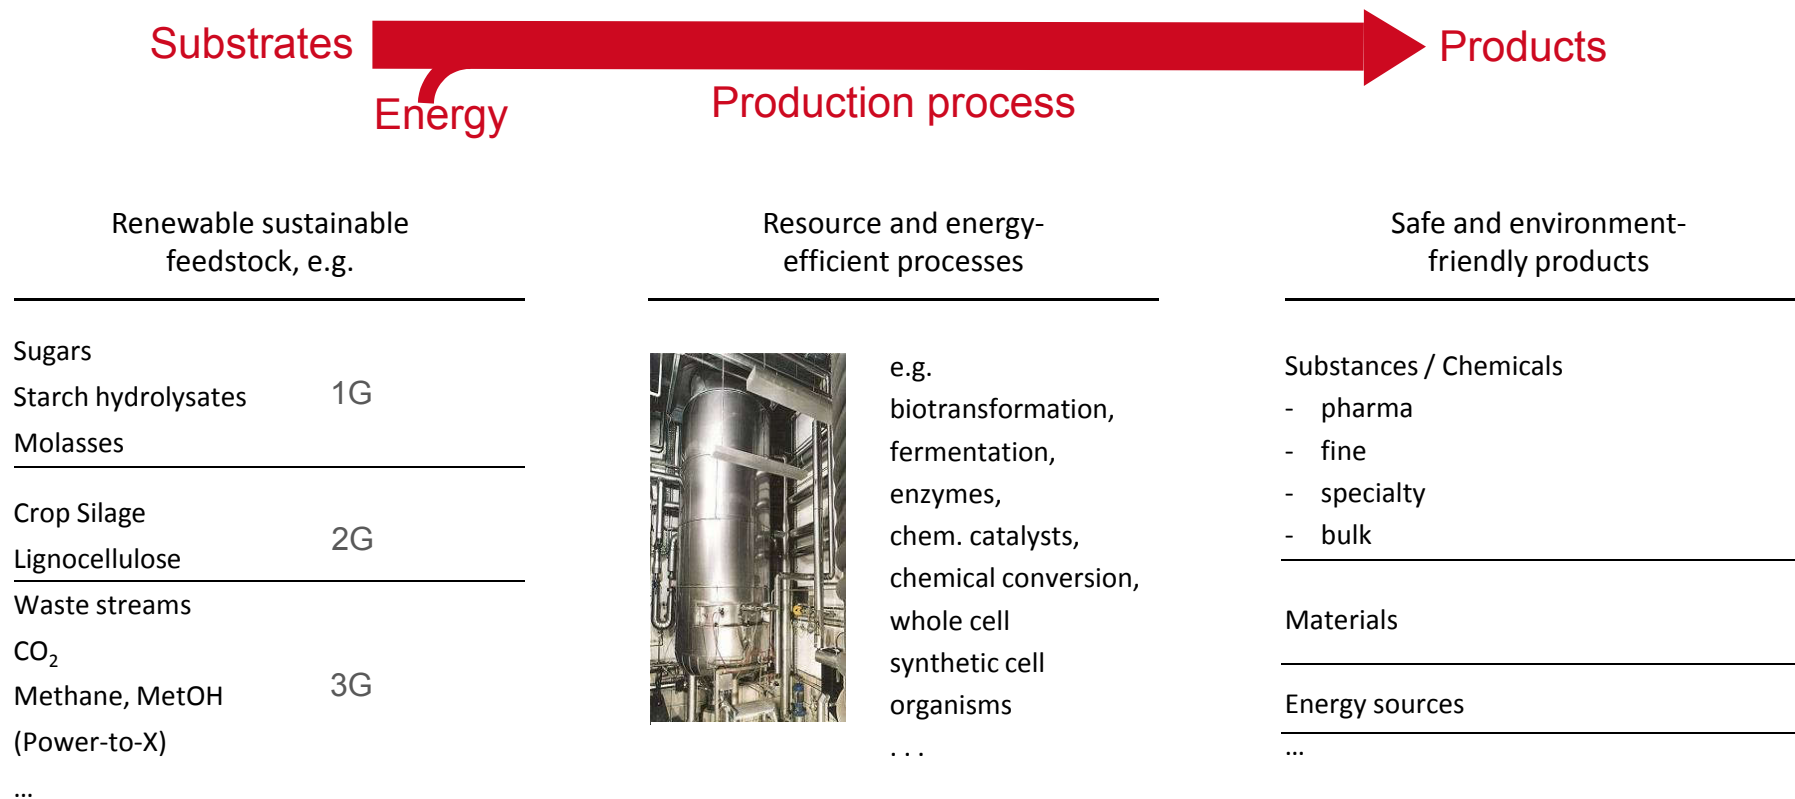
Substrates

Energy

Production process

Products

Renewable sustainable feedstock, e.g.

Sugars
Starch hydrolysates
Molasses

1G

Crop Silage
Lignocellulose

2G

Waste streams
$CO_2$
Methane, MetOH
(Power-to-X)
...

3G

Resource and energy-efficient processes

e.g.
biotransformation,
fermentation,
enzymes,
chem. catalysts,
chemical conversion,
whole cell
synthetic cell
organisms
. . .

Safe and environment-friendly products

Substances / Chemicals
- pharma
- fine
- specialty
- bulk

Materials

Energy sources

...